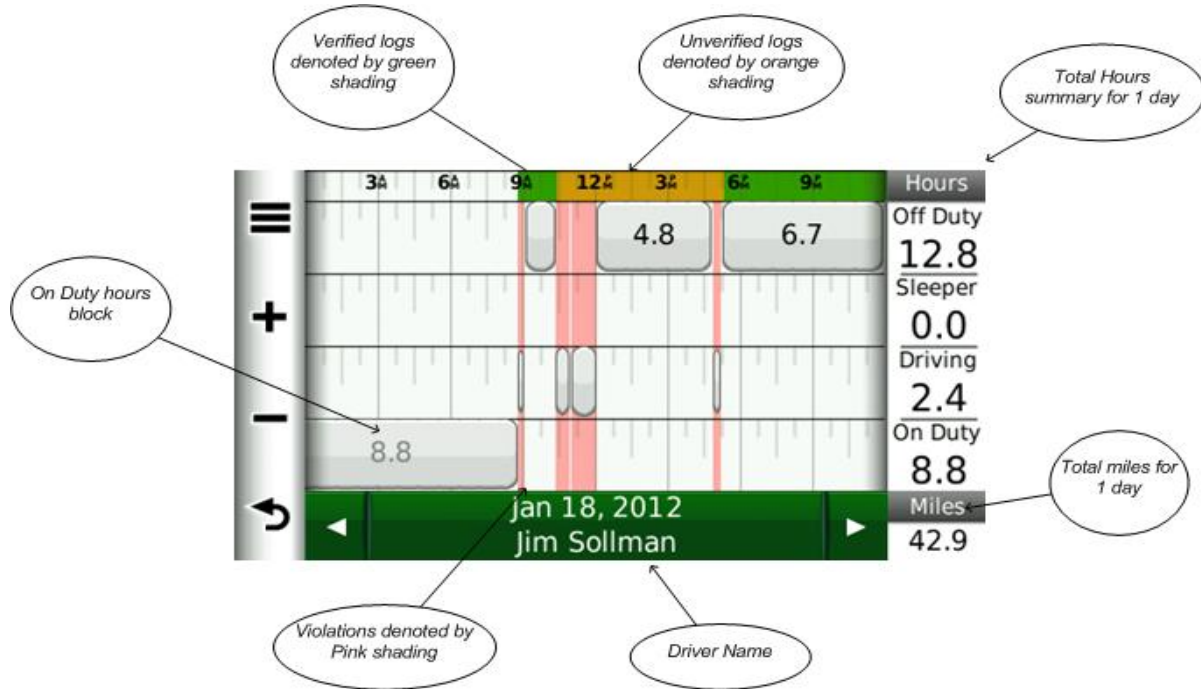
Verified logs denoted by green shading

Unverified logs denoted by orange shading

Total Hours summary for 1 day

3A 6A 9A 12P 3P 6P 9P

Hours

Off Duty

12.8

Sleeper

0.0

Driving

2.4

On Duty

8.8

Miles

42.9

4.8

6.7

On Duty hours block

8.8

Total miles for 1 day

jan 18, 2012

Jim Sollman

Violations denoted by Pink shading

Driver Name